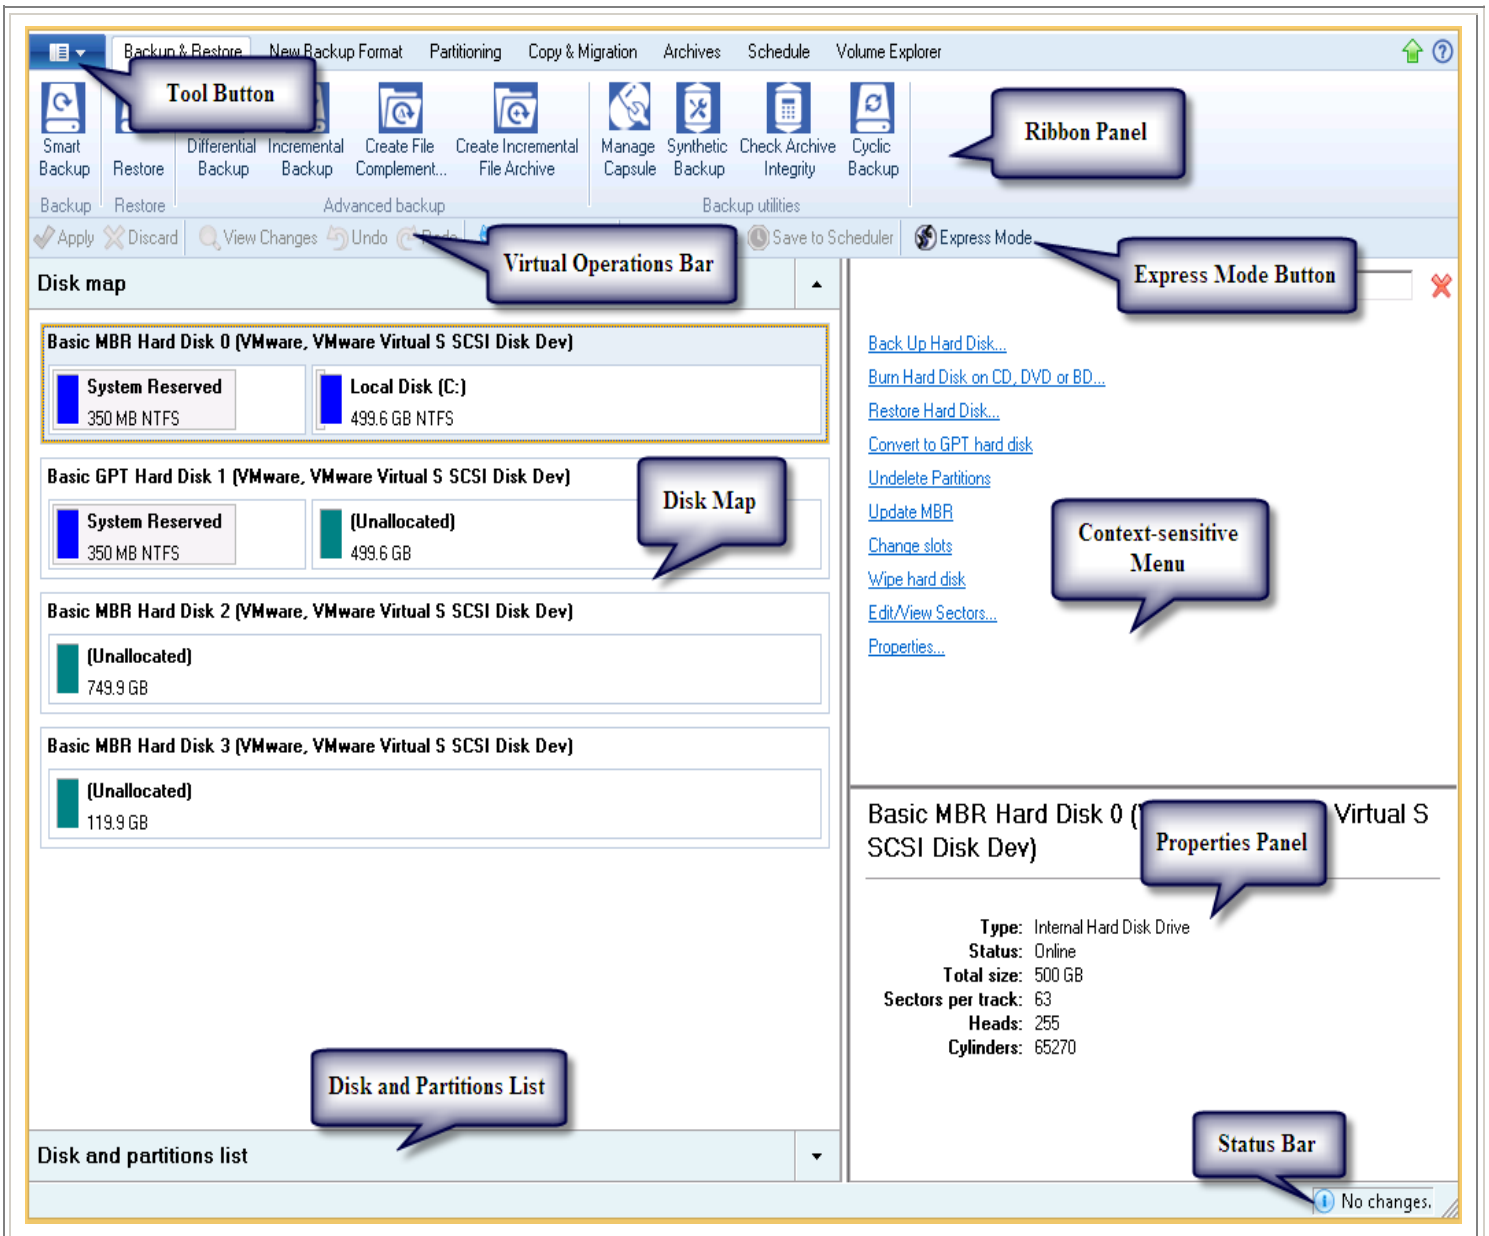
Backup & Restore New Backup Format Partitioning Copy & Migration Archives Schedule Volume Explorer

Tool Button

Smart Backup
Restore
Differential Backup
Incremental Backup
Create File Complement...
Create Incremental File Archive
Manage Capsule
Synthetic Backup
Check Archive Integrity
Cyclic Backup

Ribbon Panel

Backup Restore Advanced backup Backup utilities

Apply Discard View Changes Undo Redo
Virtual Operations Bar
Save to Scheduler Express Mode
Express Mode Button

Disk map

Basic MBR Hard Disk 0 (VMware, VMware Virtual S SCSI Disk Dev)
System Reserved
350 MB NTFS
Local Disk (C:)
499.6 GB NTFS

Basic GPT Hard Disk 1 (VMware, VMware Virtual S SCSI Disk Dev)
Disk Map
System Reserved
350 MB NTFS
(Unallocated)
499.6 GB

Basic MBR Hard Disk 2 (VMware, VMware Virtual S SCSI Disk Dev)
(Unallocated)
749.9 GB

Basic MBR Hard Disk 3 (VMware, VMware Virtual S SCSI Disk Dev)
(Unallocated)
119.9 GB

Back Up Hard Disk...
Burn Hard Disk on CD, DVD or BD...
Restore Hard Disk...
Convert to GPT hard disk
Undelete Partitions
Update MBR
Change slots
Wipe hard disk
Edit/View Sectors...
Properties...

Context-sensitive Menu

Basic MBR Hard Disk 0 ( Virtual S SCSI Disk Dev)
Properties Panel

Type: Internal Hard Disk Drive
Status: Online
Total size: 500 GB
Sectors per track: 63
Heads: 255
Cylinders: 65270

Disk and Partitions List

Disk and partitions list

Status Bar
No changes.